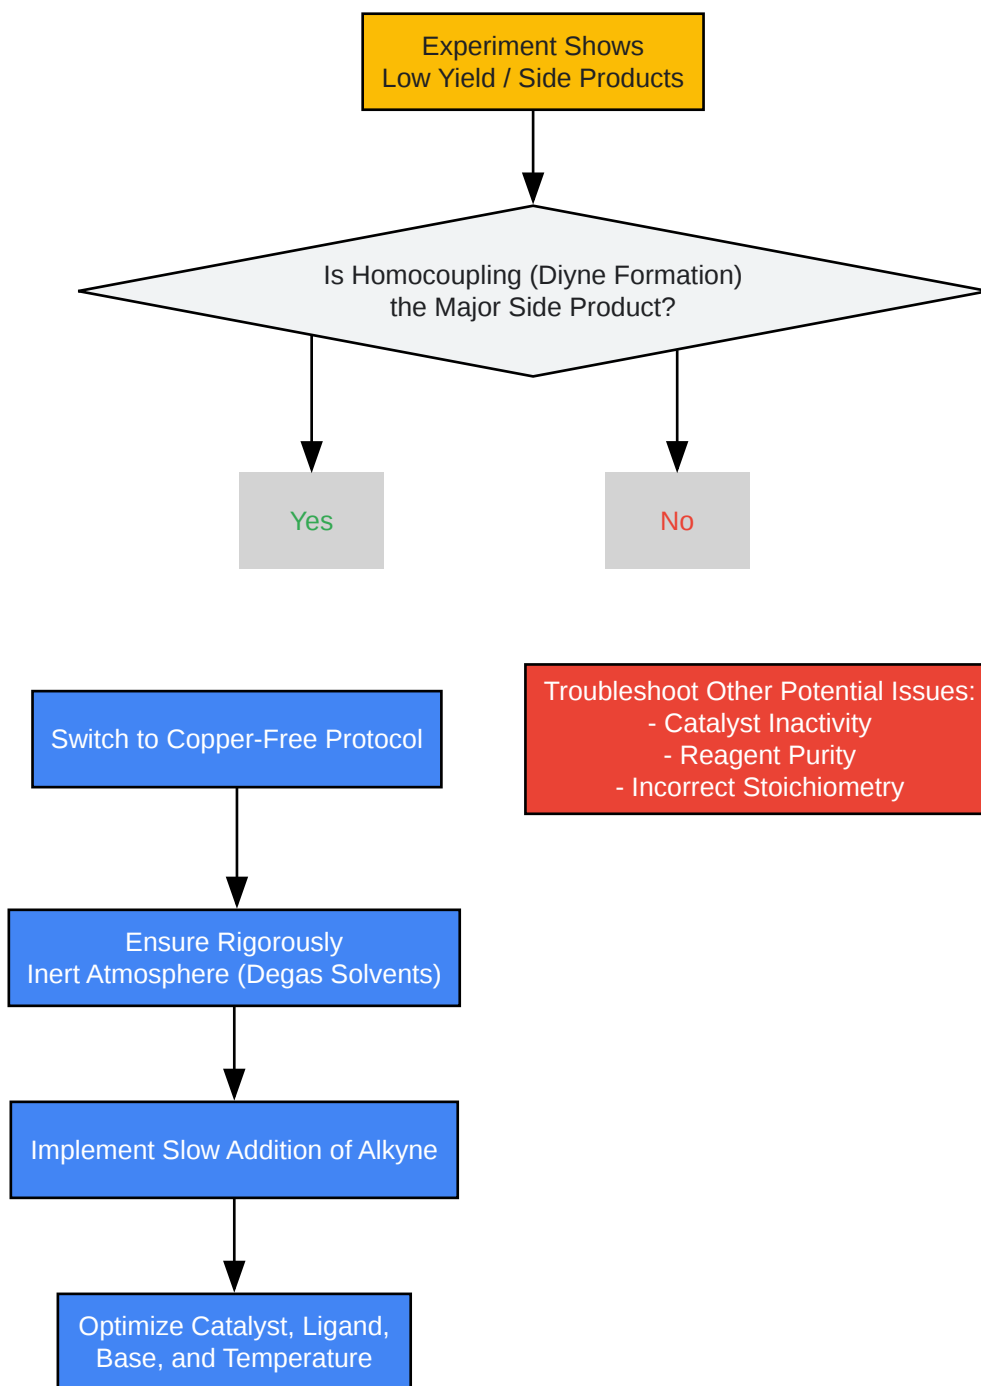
Experiment Shows
Low Yield / Side Products

Is Homocoupling (Diyne Formation)
the Major Side Product?

Yes

No

Switch to Copper-Free Protocol

Troubleshoot Other Potential Issues:
- Catalyst Inactivity
- Reagent Purity
- Incorrect Stoichiometry

Ensure Rigorously
Inert Atmosphere (Degas Solvents)

Implement Slow Addition of Alkyne

Optimize Catalyst, Ligand,
Base, and Temperature